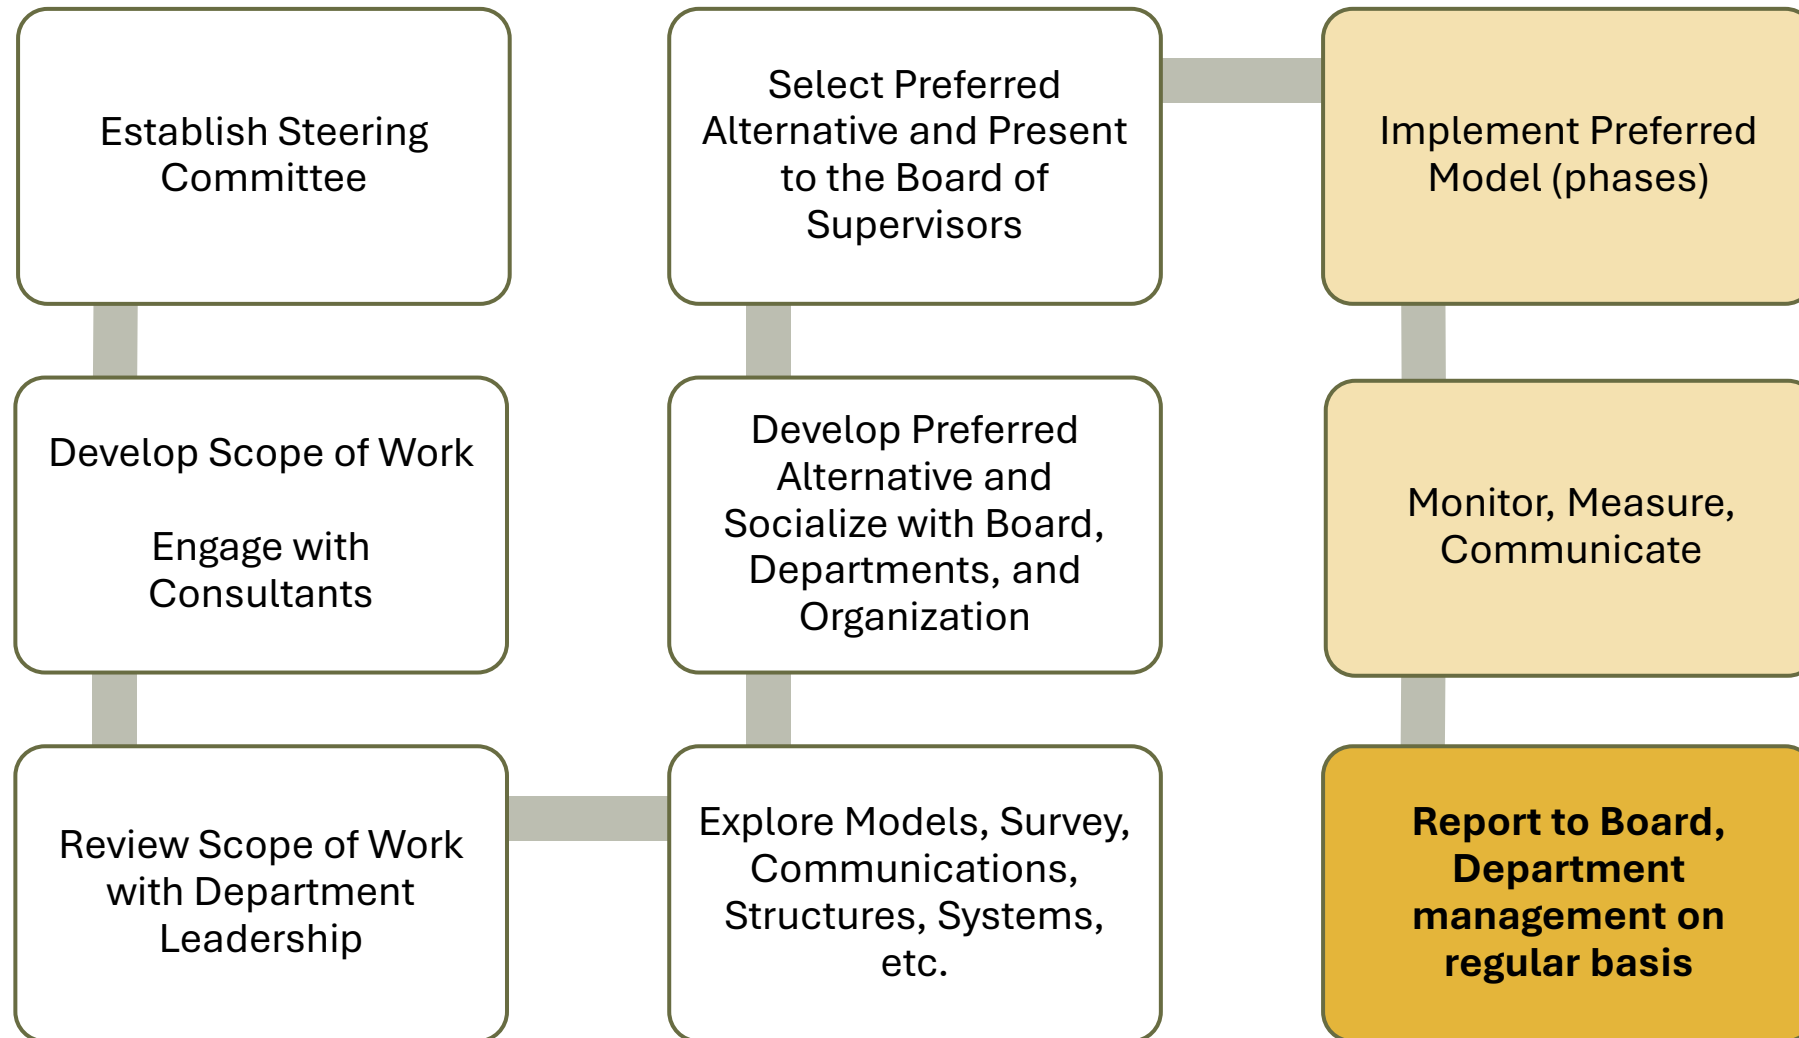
Establish Steering Committee

Develop Scope of Work

Engage with Consultants

Review Scope of Work with Department Leadership

Explore Models, Survey, Communications, Structures, Systems, etc.

Develop Preferred Alternative and Socialize with Board, Departments, and Organization

Select Preferred Alternative and Present to the Board of Supervisors

Implement Preferred Model (phases)

Monitor, Measure, Communicate

**Report to Board, Department management on regular basis**